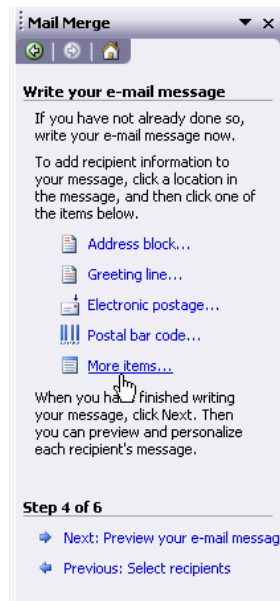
Mail Merge

Write your e-mail message

If you have not already done so, write your e-mail message now.

To add recipient information to your message, click a location in the message, and then click one of the items below.

Address block...

Greeting line...

Electronic postage...

Postal bar code...

More items...

When you ha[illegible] finished writing your message, click Next. Then you can preview and personalize each recipient's message.

Step 4 of 6

Next: Preview your e-mail messag

Previous: Select recipients